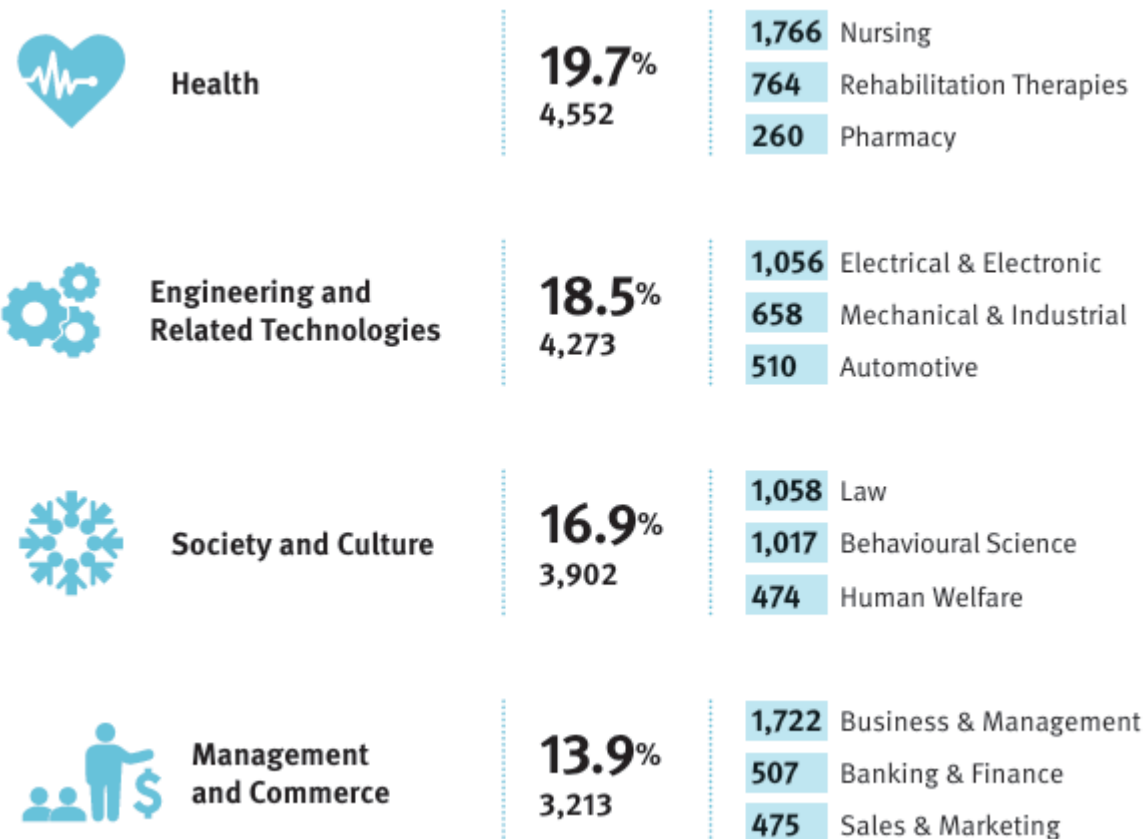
Health

19.7%
4,552

1,766 Nursing
764 Rehabilitation Therapies
260 Pharmacy

Engineering and Related Technologies

18.5%
4,273

1,056 Electrical & Electronic
658 Mechanical & Industrial
510 Automotive

Society and Culture

16.9%
3,902

1,058 Law
1,017 Behavioural Science
474 Human Welfare

Management and Commerce

13.9%
3,213

1,722 Business & Management
507 Banking & Finance
475 Sales & Marketing